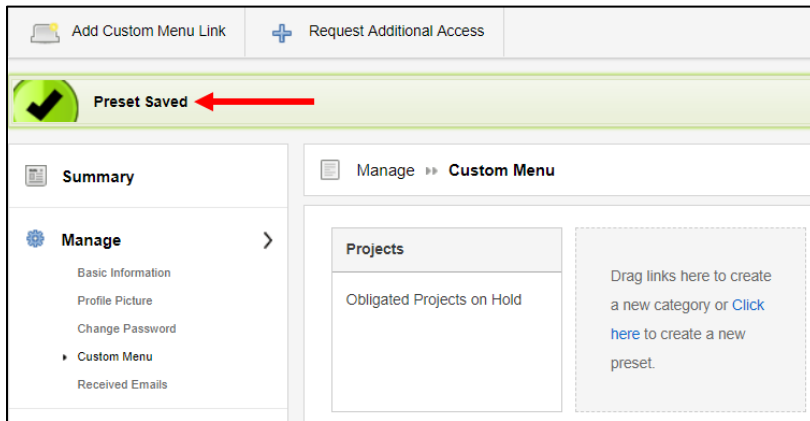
Add Custom Menu Link

Request Additional Access

Preset Saved

Summary

Manage

Basic Information

Profile Picture

Change Password

Custom Menu

Received Emails

Manage ▸▸ Custom Menu

Projects

Obligated Projects on Hold

Drag links here to create a new category or Click here to create a new preset.